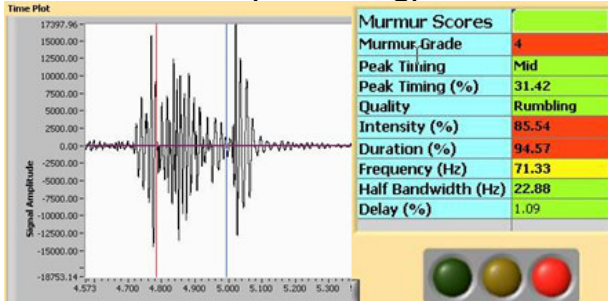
Time Plot

17397.96
15000.00
12500.00
10000.00
7500.00
5000.00
2500.00
0.00
-2500.00
-5000.00
-7500.00
-10000.00
-12500.00
-15000.00
-18753.14

Signal Amplitude

4.573 4.700 4.800 4.900 5.000 5.100 5.200 5.300

| Murmur Scores | |
|---|---|
| Murmur Grade | 4 |
| Peak Timing | Mid |
| Peak Timing (%) | 31.42 |
| Quality | Rumbling |
| Intensity (%) | 85.54 |
| Duration (%) | 94.57 |
| Frequency (Hz) | 71.33 |
| Half Bandwidth (Hz) | 22.88 |
| Delay (%) | 1.09 |